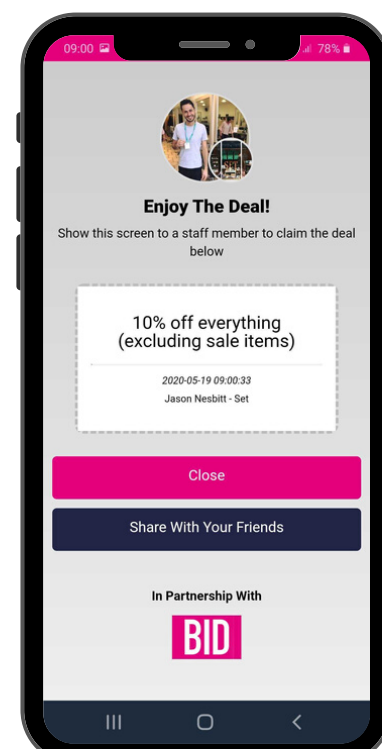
09:00 78%

Enjoy The Deal!

Show this screen to a staff member to claim the deal below

10% off everything (excluding sale items)

2020-05-19 09:00:33

Jason Nesbitt - Set

Close

Share With Your Friends

In Partnership With

BID